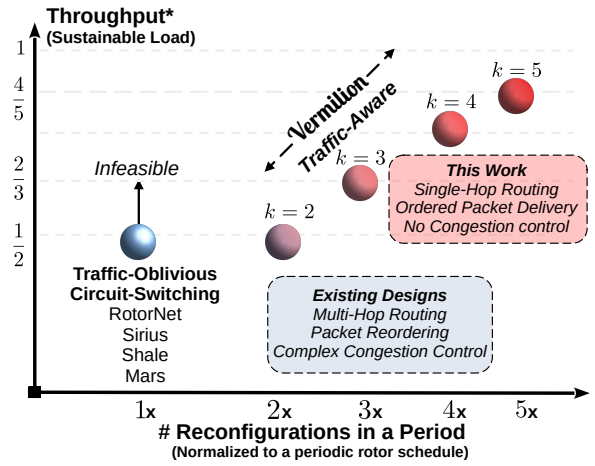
Throughput*
(Sustainable Load)

1

$\frac{4}{5}$

$\frac{2}{3}$

$\frac{1}{2}$

Infeasible

Traffic-Oblivious Circuit-Switching
RotorNet
Sirius
Shale
Mars

Vermilion
Traffic-Aware

$k=2$

$k=3$

$k=4$

$k=5$

This Work
Single-Hop Routing
Ordered Packet Delivery
No Congestion control

Existing Designs
Multi-Hop Routing
Packet Reordering
Complex Congestion Control

1x 2x 3x 4x 5x

# Reconfigurations in a Period
(Normalized to a periodic rotor schedule)